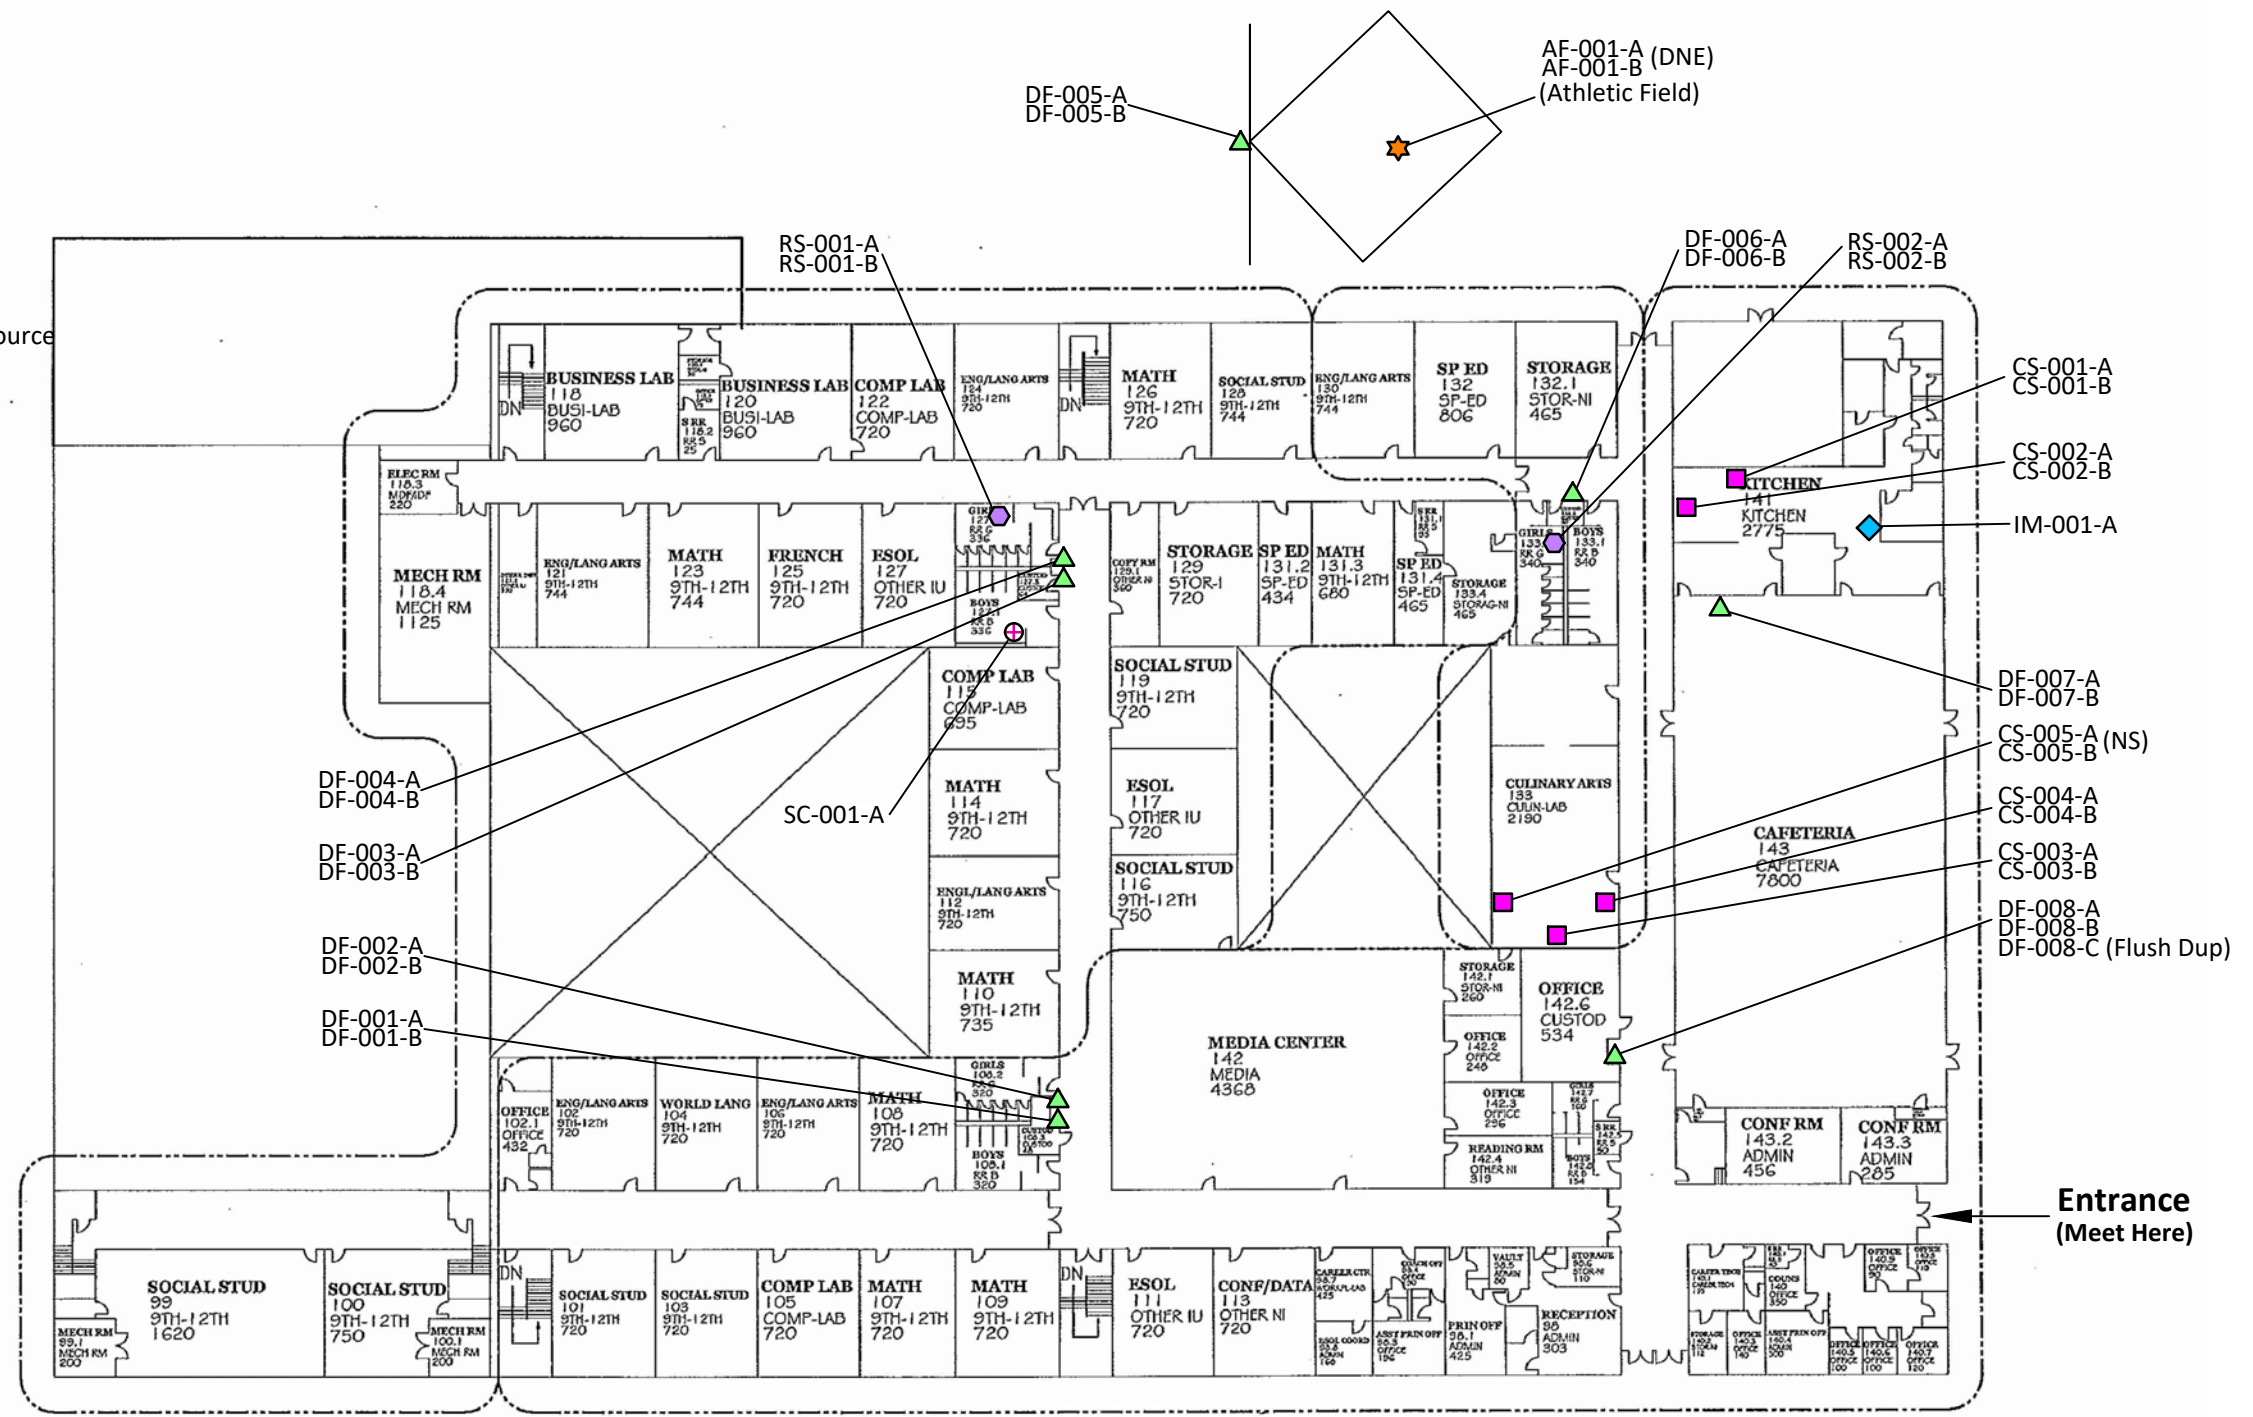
AF-001-A (DNE)
AF-001-B
(Athletic Field)

DF-005-A
DF-005-B

RS-001-A
RS-001-B

DF-006-A
DF-006-B

RS-002-A
RS-002-B

ource

BUSINESS LAB 118 BUSI-LAB 960
BUSINESS LAB 120 BUSI-LAB 960
COMP LAB 122 COMP-LAB 720
ENG/LANG ARTS 124 9TH-12TH 744
MATH 126 9TH-12TH 720
SOCIAL STUD 128 9TH-12TH 744
ENG/LANG ARTS 130 9TH-12TH 744
SP ED 132 SP-ED 806
STORAGE 132.1 STOR-NI 465
DN
DN

CS-001-A
CS-001-B

CS-002-A
CS-002-B

ELEC RM 118.3 MDF/IDF 220
MECH RM 118.4 MECH RM 1125
ENG/LANG ARTS 121 9TH-12TH 744
MATH 123 9TH-12TH 744
FRENCH 125 9TH-12TH 720
ESOL 127 OTHER IU 720
GIRLS 127 RR G 336
BOYS 127 RR B 336
STORAGE 129 STOR-I 720
SP ED 131.2 SP-ED 434
MATH 131.3 9TH-12TH 680
SP ED 131.4 SP-ED 465
STORAGE 133.4 STORAG-NI 465
GIRLS 133 RR G 340
BOYS 133.1 RR B 340
KITCHEN 141 KITCHEN 2775

IM-001-A

DF-007-A
DF-007-B

COMP LAB 115 COMP-LAB 695
SOCIAL STUD 119 9TH-12TH 720
MATH 114 9TH-12TH 720
ESOL 117 OTHER IU 720
CULINARY ARTS 133 CULIN-LAB 2190
CAFETERIA 143 CAFETERIA 7800
ENGL/LANG ARTS 112 9TH-12TH 720
SOCIAL STUD 116 9TH-12TH 750

DF-004-A
DF-004-B

SC-001-A

DF-003-A
DF-003-B

CS-005-A (NS)
CS-005-B

CS-004-A
CS-004-B

CS-003-A
CS-003-B

DF-008-A
DF-008-B
DF-008-C (Flush Dup)

DF-002-A
DF-002-B

DF-001-A
DF-001-B

MATH 110 9TH-12TH 735
STORAGE 142.1 STOR-NI 260
OFFICE 142.6 CUSTOD 534
MEDIA CENTER 142 MEDIA 4368
OFFICE 142.2 OFFICE 246
OFFICE 142.3 OFFICE 296
READING RM 142.4 OTHER NI 319
GIRLS 108.2 RR G 320
BOYS 108.1 RR B 320
OFFICE 102.1 OFFICE 432
ENG/LANG ARTS 102 9TH-12TH 720
WORLD LANG 104 9TH-12TH 720
ENG/LANG ARTS 106 9TH-12TH 720
MATH 108 9TH-12TH 720
CONF RM 143.2 ADMIN 456
CONF RM 143.3 ADMIN 285

Entrance
(Meet Here)

SOCIAL STUD 99 9TH-12TH 1620
SOCIAL STUD 100 9TH-12TH 750
MECH RM 99.1 MECH RM 200
MECH RM 100.1 MECH RM 200
DN
SOCIAL STUD 101 9TH-12TH 720
SOCIAL STUD 103 9TH-12TH 720
COMP LAB 105 COMP-LAB 720
MATH 107 9TH-12TH 720
MATH 109 9TH-12TH 720
DN
ESOL 111 OTHER IU 720
CONF/DATA 113 OTHER NI 720
CAREER CTR
ASST PRIN OFF
PRIN OFF 98.1 ADMIN 425
RECEPTION 98 ADMIN 303
STORAGE
OFFICE